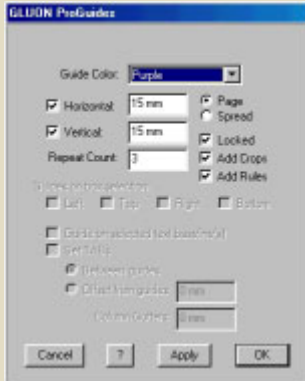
GLUON ProGuides

Guide Color: Purple

Horizontal: 15 mm
Vertical: 15 mm
Repeat Count: 3

Page
Spread

Locked
Add Crops
Add Rules

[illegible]
Left Top Right Bottom

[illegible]
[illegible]
Between guides
Offset from guides: 0 mm
Column Gutter: 0 mm

Cancel ? Apply OK